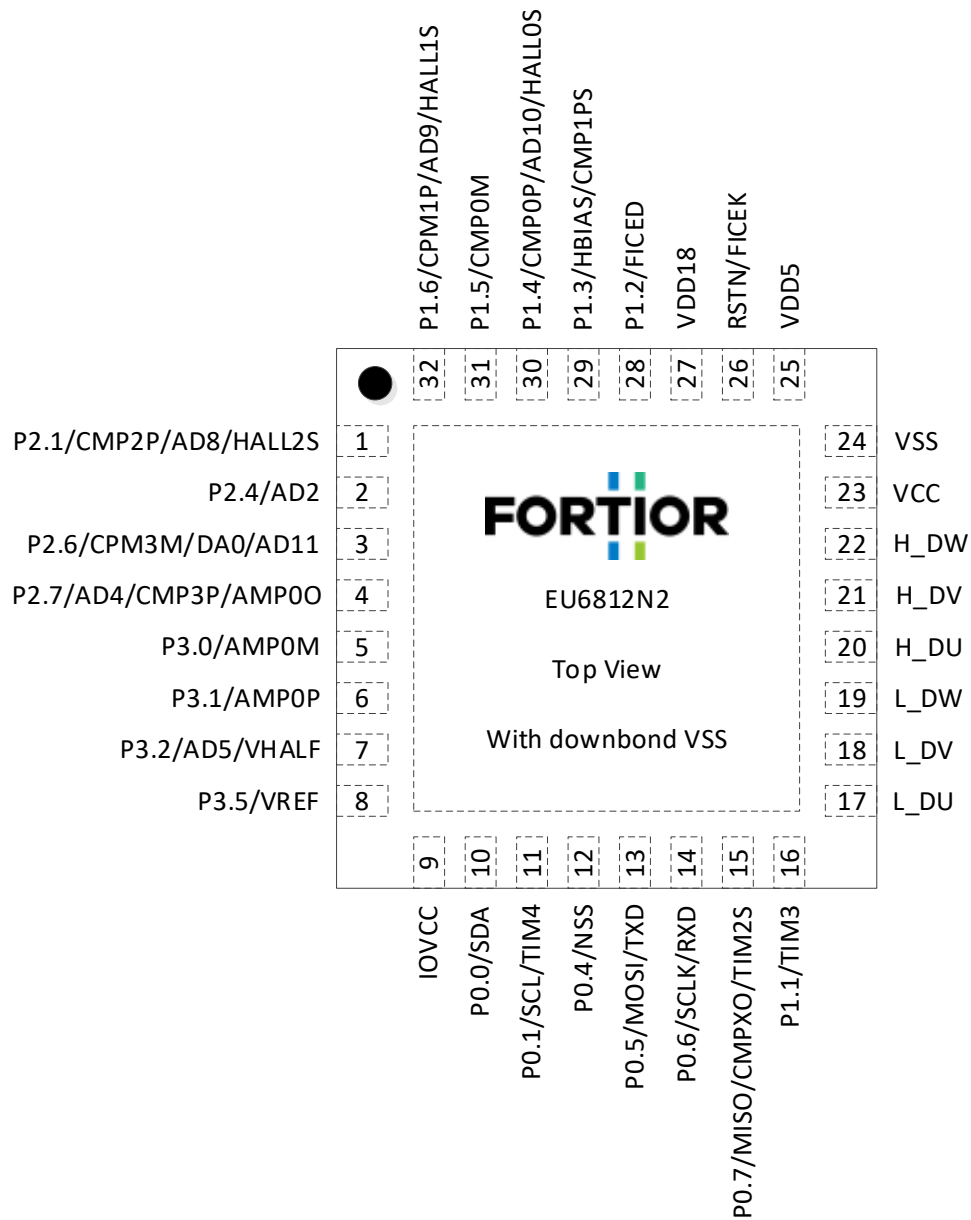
P1.6/CPM1P/AD9/HALL1S
P1.5/CMP0M
P1.4/CMP0P/AD10/HALL0S
P1.3/HBIAS/CMP1PS
P1.2/FICED
VDD18
RSTN/FICEK
VDD5

32 31 30 29 28 27 26 25

P2.1/CMP2P/AD8/HALL2S 1
P2.4/AD2 2
P2.6/CPM3M/DA0/AD11 3
P2.7/AD4/CMP3P/AMP0O 4
P3.0/AMP0M 5
P3.1/AMP0P 6
P3.2/AD5/VHALF 7
P3.5/VREF 8

FORTIOR

EU6812N2

Top View

With downbond VSS

24 VSS
23 VCC
22 H_DW
21 H_DV
20 H_DU
19 L_DW
18 L_DV
17 L_DU

9 10 11 12 13 14 15 16

IOVCC
P0.0/SDA
P0.1/SCL/TIM4
P0.4/NSS
P0.5/MOSI/TXD
P0.6/SCLK/RXD
P0.7/MISO/CMPXO/TIM2S
P1.1/TIM3